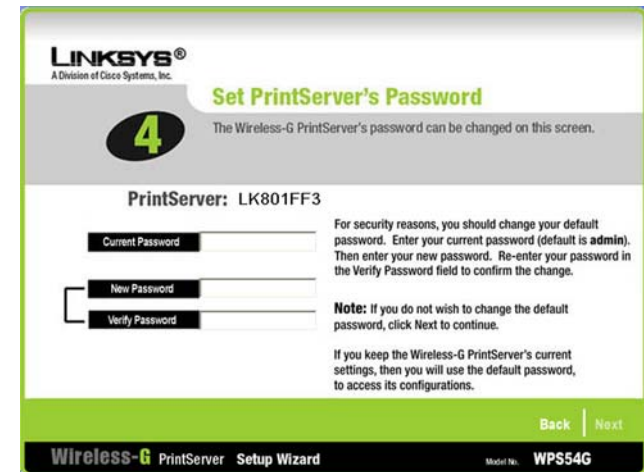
LINKSYS®
A Division of Cisco Systems, Inc.

4

Set PrintServer's Password

The Wireless-G PrintServer's password can be changed on this screen.

PrintServer: LK801FF3

Current Password

New Password

Verify Password

For security reasons, you should change your default password. Enter your current password (default is admin). Then enter your new password. Re-enter your password in the Verify Password field to confirm the change.

Note: If you do not wish to change the default password, click Next to continue.

If you keep the Wireless-G PrintServer's current settings, then you will use the default password, to access its configurations.

Back | Next

Wireless-G PrintServer Setup Wizard

Model No. WPS54G